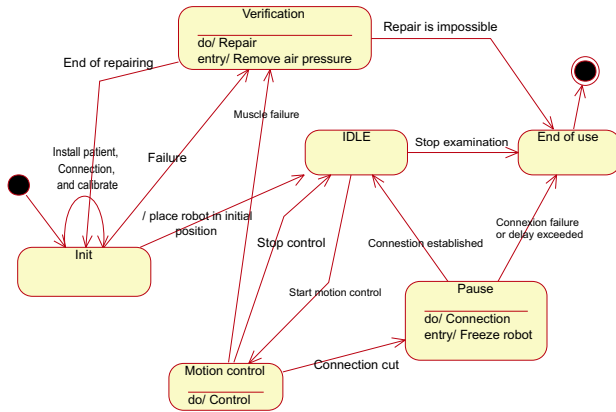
Verification
do/ Repair
entry/ Remove air pressure

Repair is impossible

End of repairing

Muscle failure

IDLE

Stop examination

End of use

Install patient, Connection, and calibrate

Failure

/ place robot in initial position

Stop control

Connesion established

Connexion failure or delay exceeded

Init

Start motion control

Pause
do/ Connection
entry/ Freeze robot

Connection cut

Motion control
do/ Control